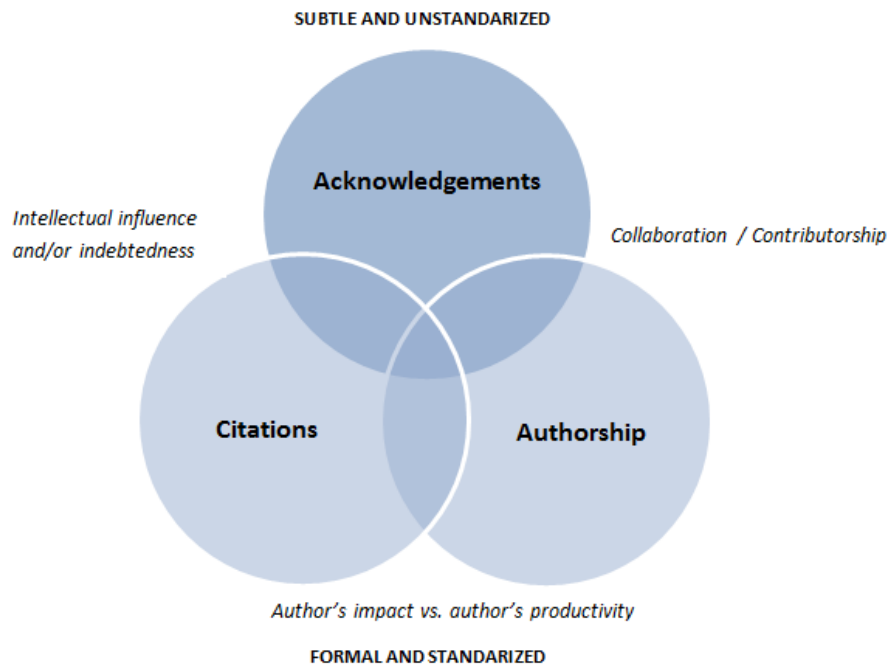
SUBTLE AND UNSTANDARIZED

Acknowledgements

Intellectual influence and/or indebtedness

Collaboration / Contributorship

Citations

Authorship

Author's impact vs. author's productivity

FORMAL AND STANDARIZED